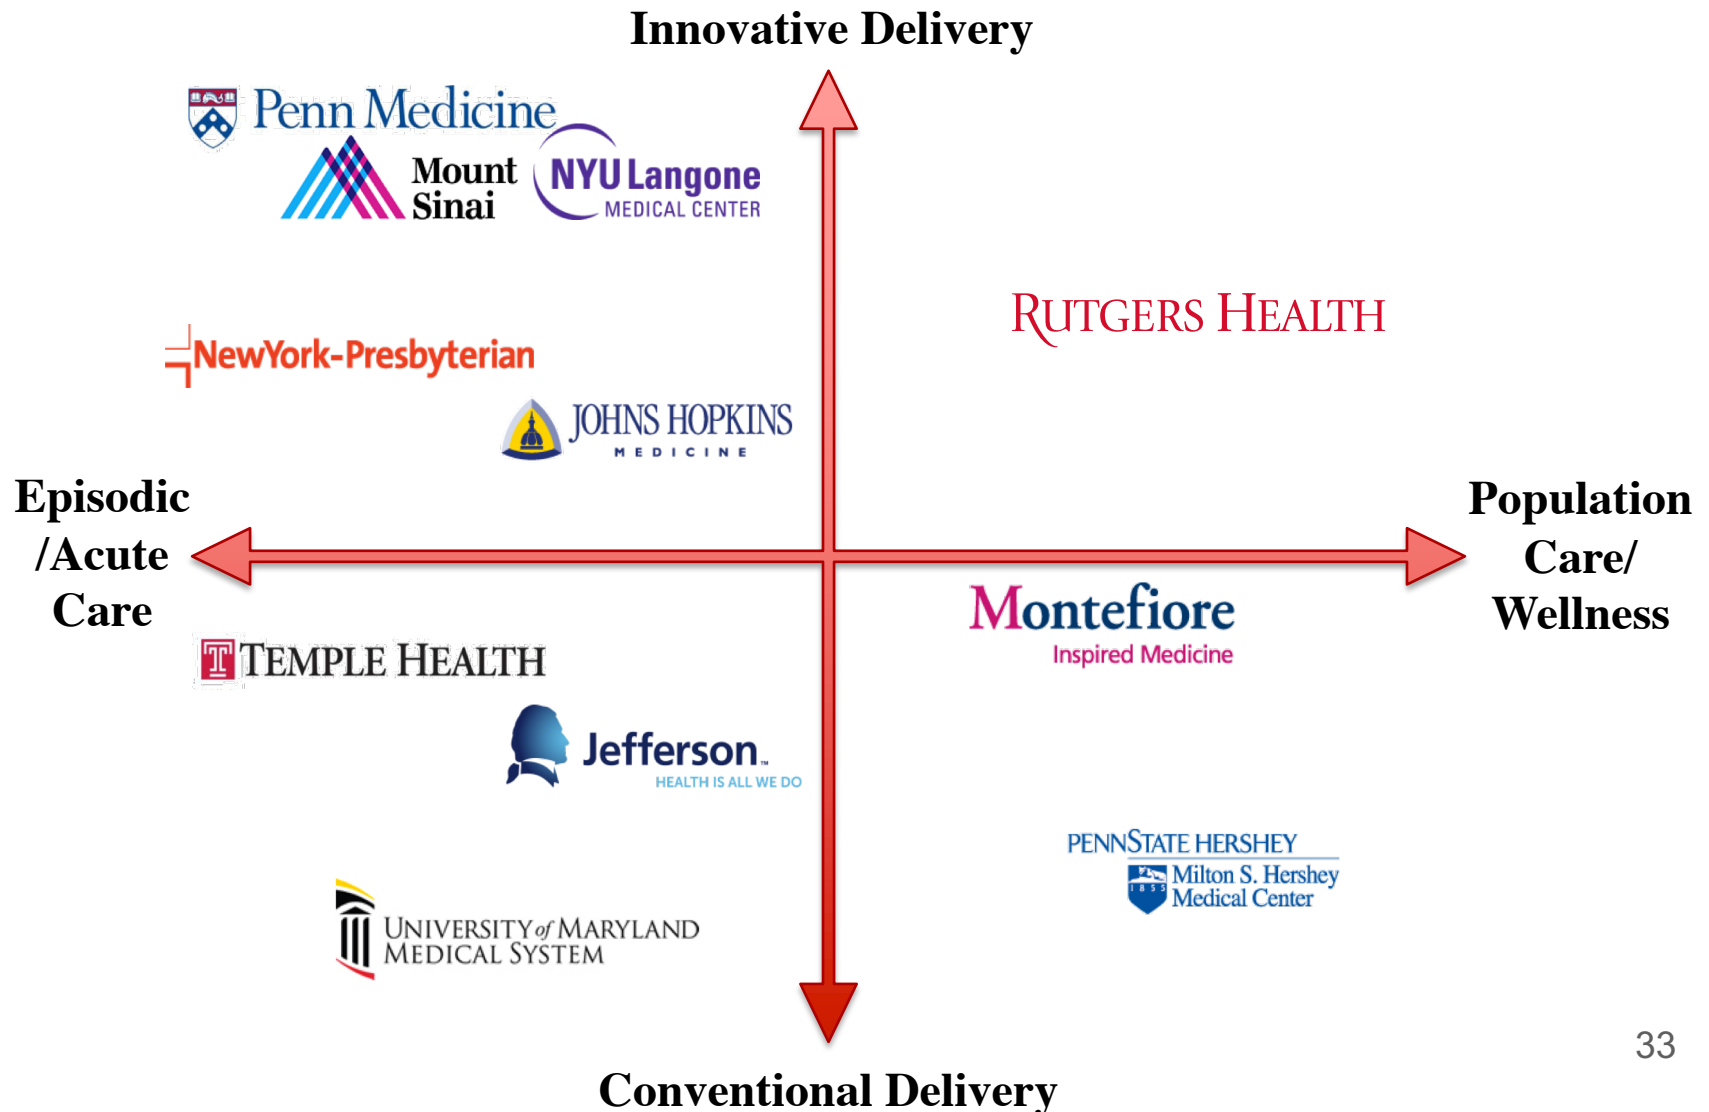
Innovative Delivery

Penn Medicine

Mount Sinai

NYU Langone MEDICAL CENTER

RUTGERS HEALTH

NewYork-Presbyterian

JOHNS HOPKINS MEDICINE

Episodic /Acute Care

Population Care/ Wellness

Montefiore Inspired Medicine

TEMPLE HEALTH

Jefferson. HEALTH IS ALL WE DO

PENNSTATE HERSHEY Milton S. Hershey Medical Center

UNIVERSITY of MARYLAND MEDICAL SYSTEM

33

Conventional Delivery